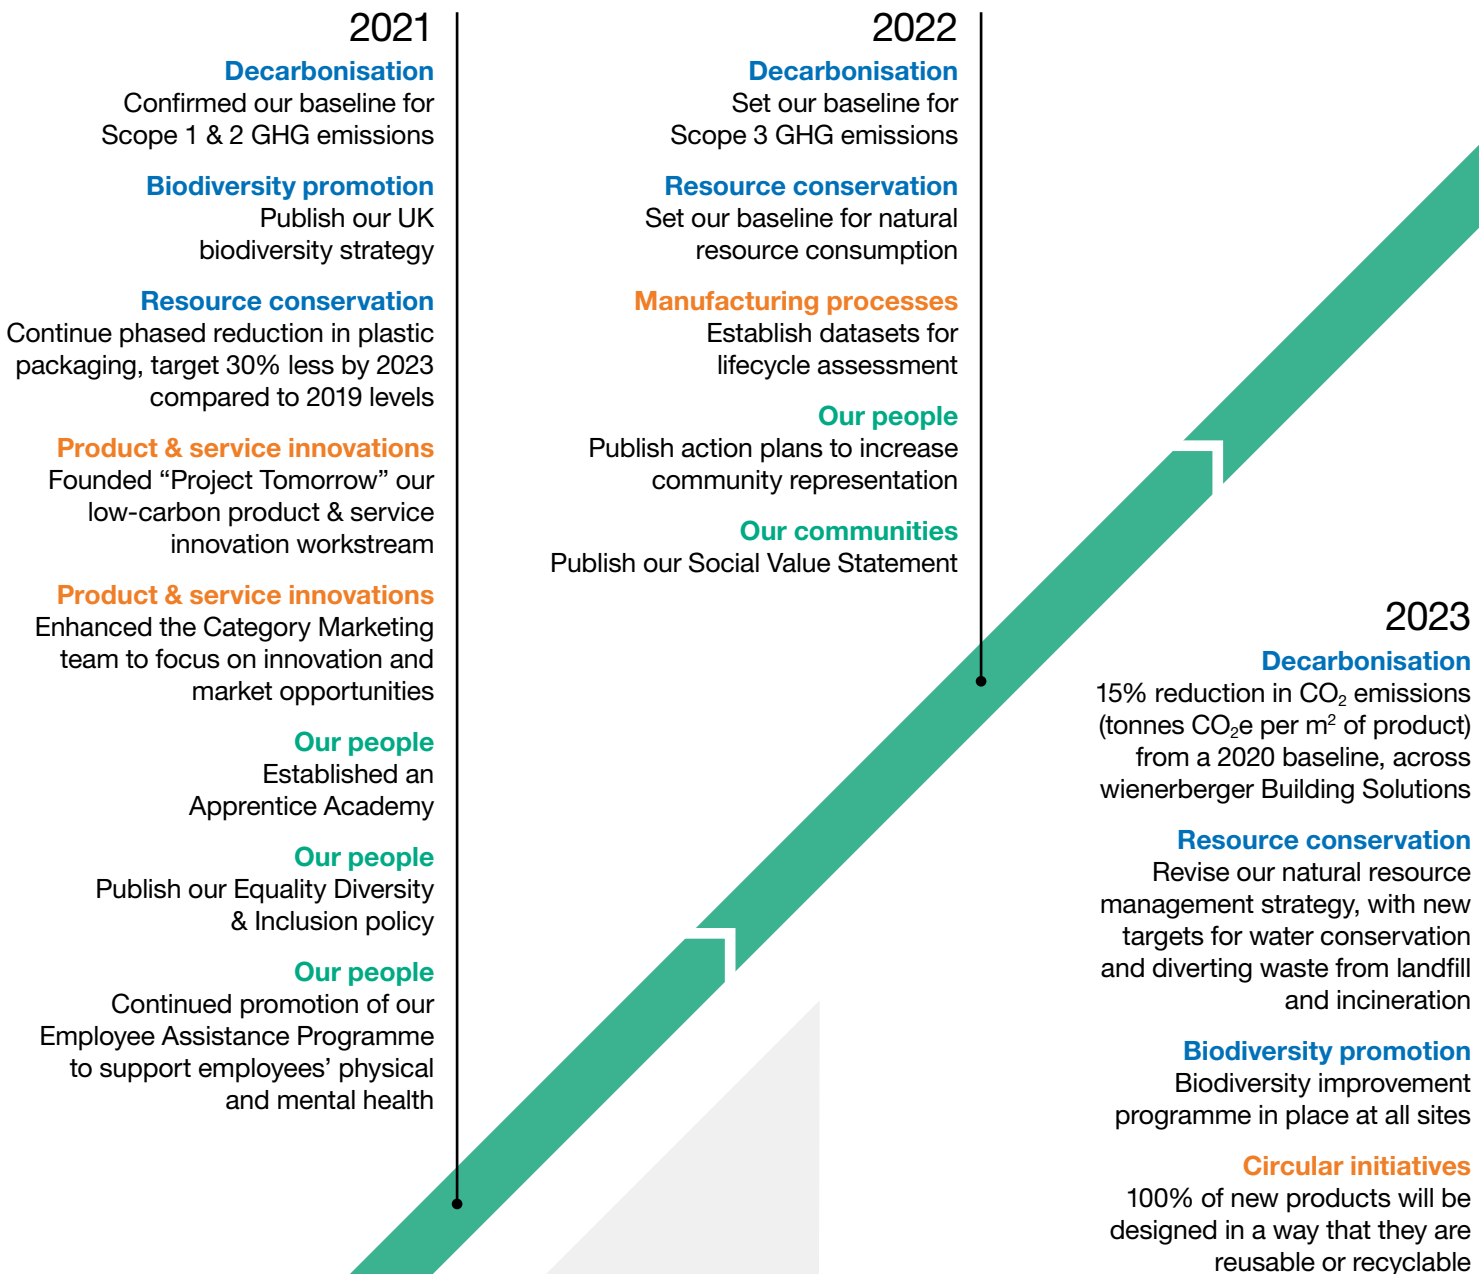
2021

Decarbonisation
Confirmed our baseline for Scope 1 & 2 GHG emissions

Biodiversity promotion
Publish our UK biodiversity strategy

Resource conservation
Continue phased reduction in plastic packaging, target 30% less by 2023 compared to 2019 levels

Product & service innovations
Founded “Project Tomorrow” our low-carbon product & service innovation workstream

Product & service innovations
Enhanced the Category Marketing team to focus on innovation and market opportunities

Our people
Established an Apprentice Academy

Our people
Publish our Equality Diversity & Inclusion policy

Our people
Continued promotion of our Employee Assistance Programme to support employees’ physical and mental health

2022

Decarbonisation
Set our baseline for Scope 3 GHG emissions

Resource conservation
Set our baseline for natural resource consumption

Manufacturing processes
Establish datasets for lifecycle assessment

Our people
Publish action plans to increase community representation

Our communities
Publish our Social Value Statement

2023

Decarbonisation
15% reduction in $CO_2$ emissions (tonnes $CO_2e$ per $m^2$ of product) from a 2020 baseline, across wienerberger Building Solutions

Resource conservation
Revise our natural resource management strategy, with new targets for water conservation and diverting waste from landfill and incineration

Biodiversity promotion
Biodiversity improvement programme in place at all sites

Circular initiatives
100% of new products will be designed in a way that they are reusable or recyclable